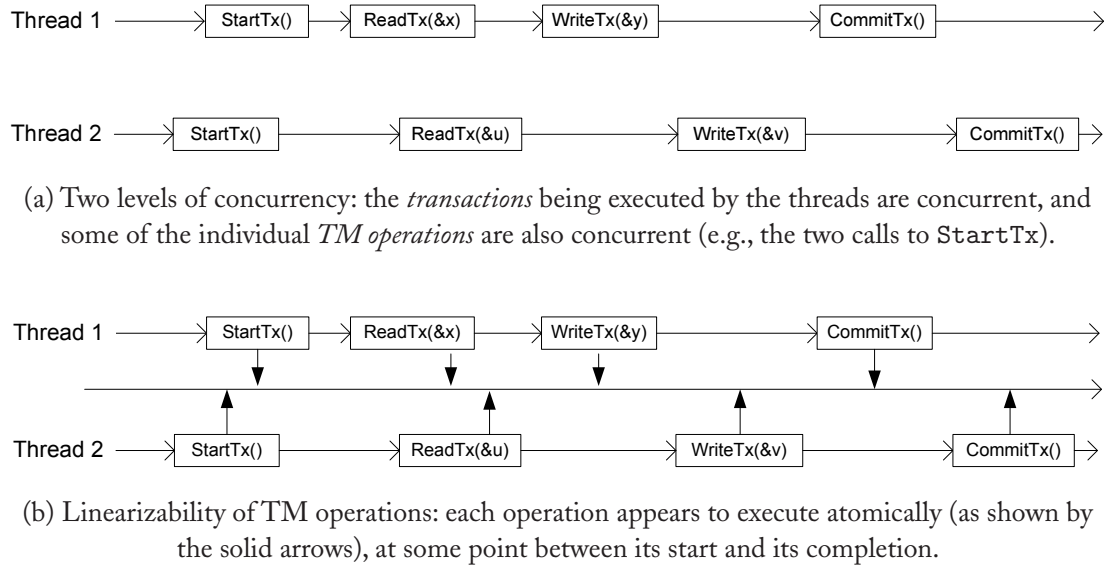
Thread 1 StartTx() ReadTx(&x) WriteTx(&y) CommitTx()

Thread 2 StartTx() ReadTx(&u) WriteTx(&v) CommitTx()

(a) Two levels of concurrency: the *transactions* being executed by the threads are concurrent, and some of the individual *TM operations* are also concurrent (e.g., the two calls to StartTx).

Thread 1 StartTx() ReadTx(&x) WriteTx(&y) CommitTx()

Thread 2 StartTx() ReadTx(&u) WriteTx(&v) CommitTx()

(b) Linearizability of TM operations: each operation appears to execute atomically (as shown by the solid arrows), at some point between its start and its completion.